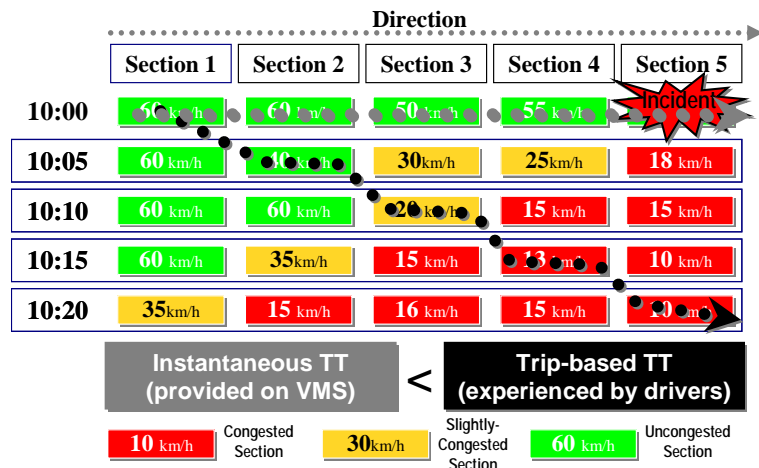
Direction

| | Section 1 | Section 2 | Section 3 | Section 4 | Section 5 |
|---|---|---|---|---|---|
| 10:00 | 60 km/h | 60 km/h | 50 km/h | 55 km/h | Incident |
| 10:05 | 60 km/h | 40 km/h | 30km/h | 25km/h | 18 km/h |
| 10:10 | 60 km/h | 60 km/h | 20 km/h | 15 km/h | 15 km/h |
| 10:15 | 60 km/h | 35km/h | 15 km/h | 13 km/h | 10 km/h |
| 10:20 | 35km/h | 15 km/h | 16 km/h | 15 km/h | 10 km/h |

Instantaneous TT (provided on VMS) < Trip-based TT (experienced by drivers)

10 km/h Congested Section

30km/h Slightly-Congested Section

60 km/h Uncongested Section